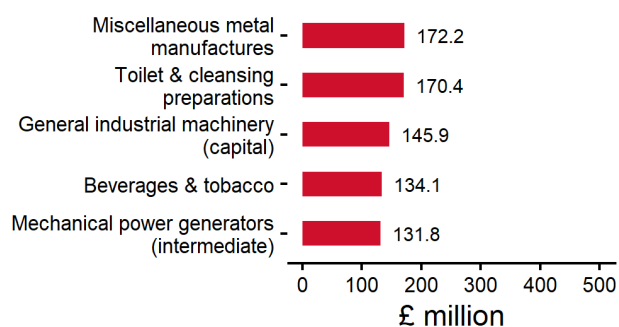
Miscellaneous metal manufactures 172.2
Toilet & cleansing preparations 170.4
General industrial machinery (capital) 145.9
Beverages & tobacco 134.1
Mechanical power generators (intermediate) 131.8

0 100 200 300 400 500
£ million